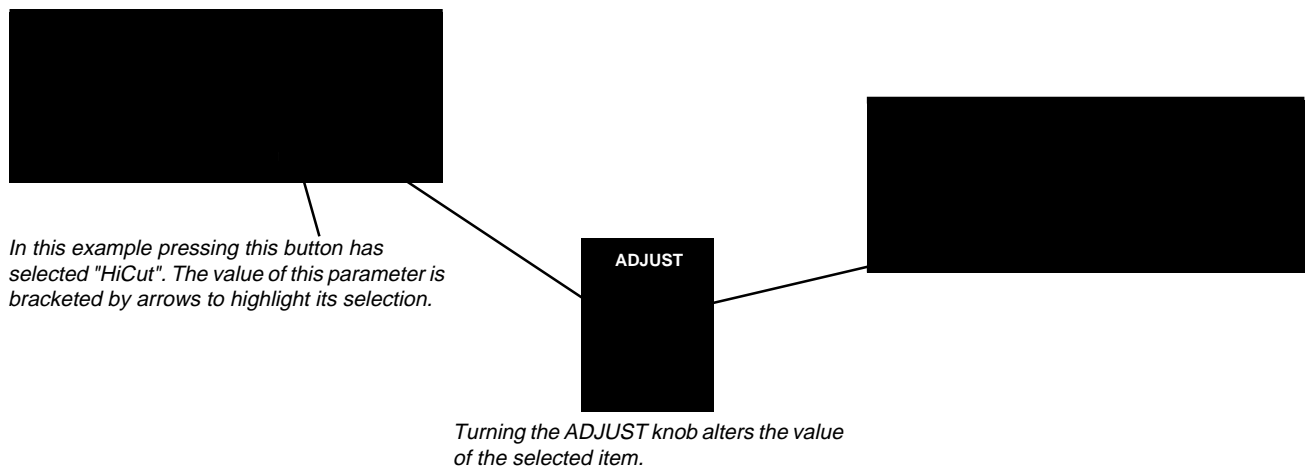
In this example pressing this button has selected "HiCut". The value of this parameter is bracketed by arrows to highlight its selection.

ADJUST

Turning the ADJUST knob alters the value of the selected item.